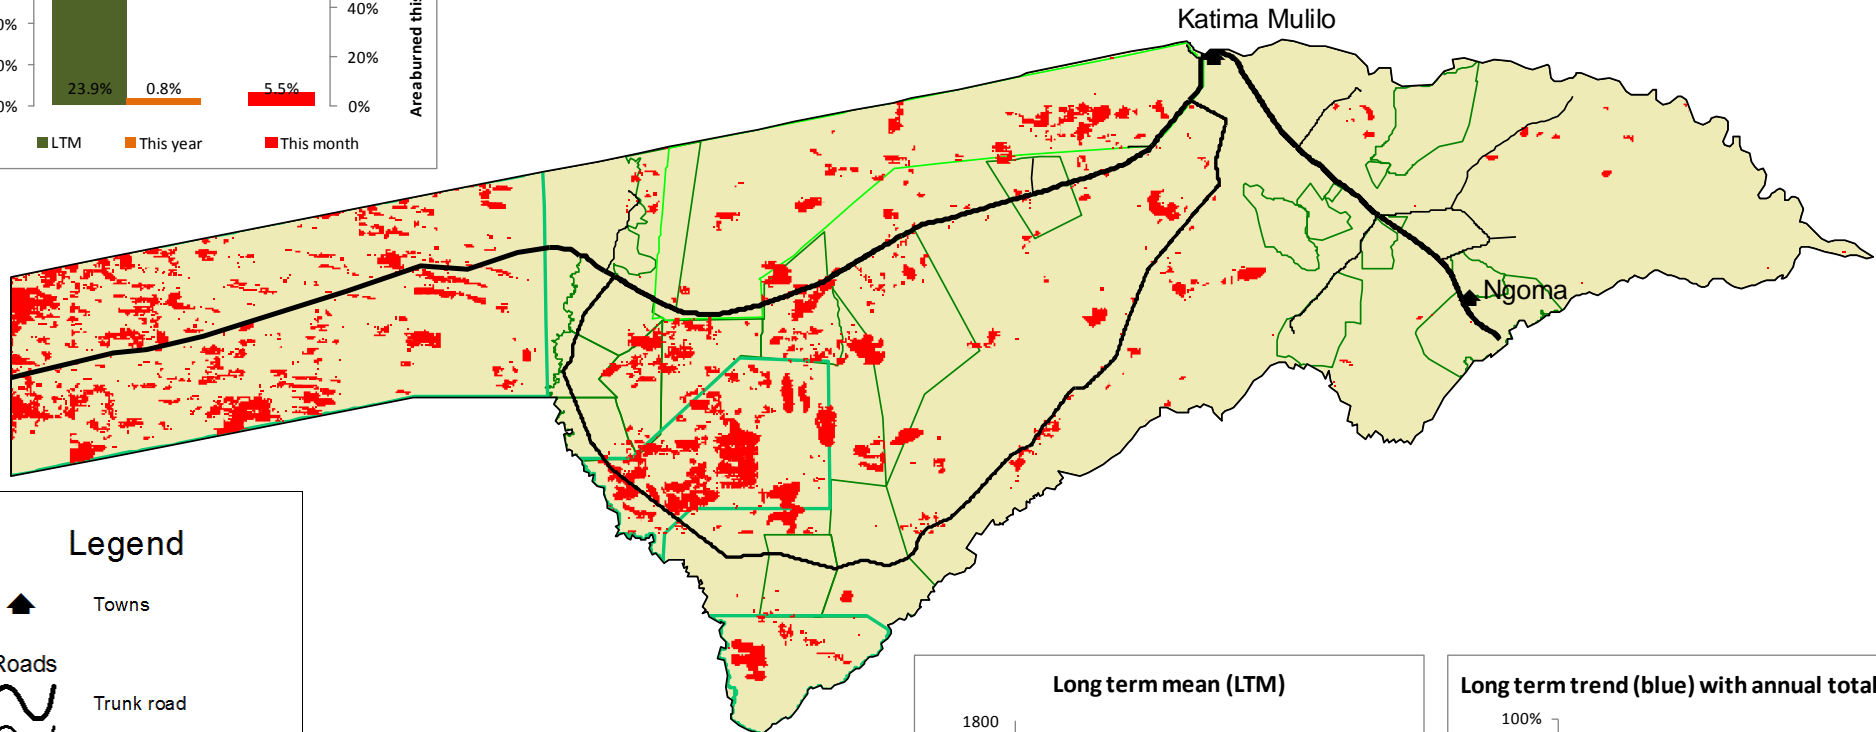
0%
0%
0%
23.9%
0.8%
5.5%
40%
20%
0%
Area burned thi
LTM
This year
This month

Katima Mulilo

Ngoma

Legend

Towns

Roads

Trunk road

Long term mean (LTM)

1800

Long term trend (blue) with annual total

100%